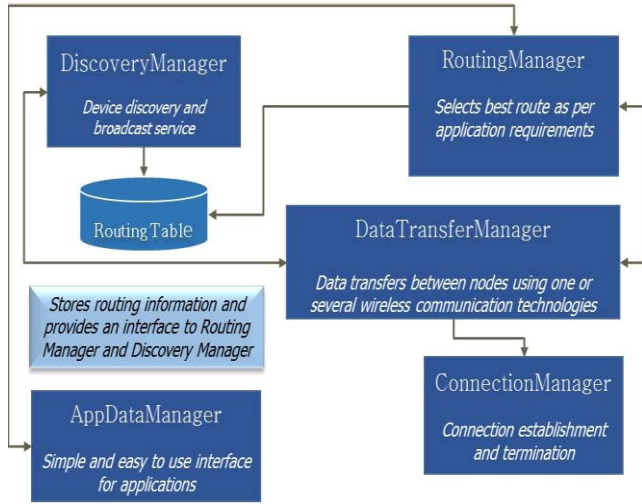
DiscoveryManager

Device discovery and broadcast service

RoutingManager

Selects best route as per application requirements

Routing Table

DataTransferManager

Data transfers between nodes using one or several wireless communication technologies

Stores routing information and provides an interface to Routing Manager and Discovery Manager

ConnectionManager

Connection establishment and termination

AppDataManager

Simple and easy to use interface for applications